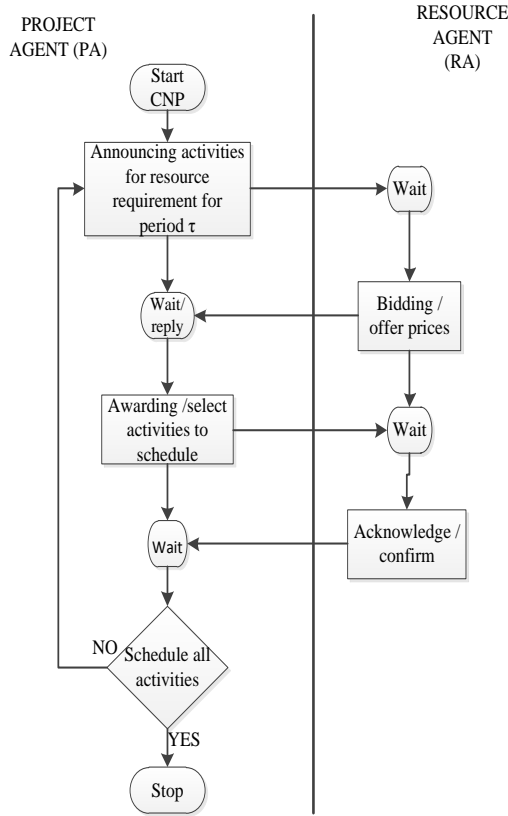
PROJECT AGENT (PA)

RESOURCE AGENT (RA)

Start CNP

Announcing activities for resource requirement for period $\tau$

Wait

Wait/ reply

Bidding / offer prices

Awarding /select activities to schedule

Wait

Wait

Acknowledge / confirm

NO

Schedule all activities

YES

Stop